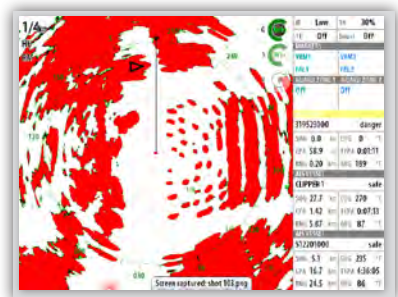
1/4
Low
30%
Off
Off
VRM1
VRM2
EBL1
EBL2
Off
Off
319523000
danger
0.0
0
58.9
0:01:11
0.20
189
CLIPPER 1
safe
27.7
270
1.42
0:07:13
5.47
87
512201000
safe
5.1
235
16.7
4:36:05
24.5
86
Screen captured: shot 103.png